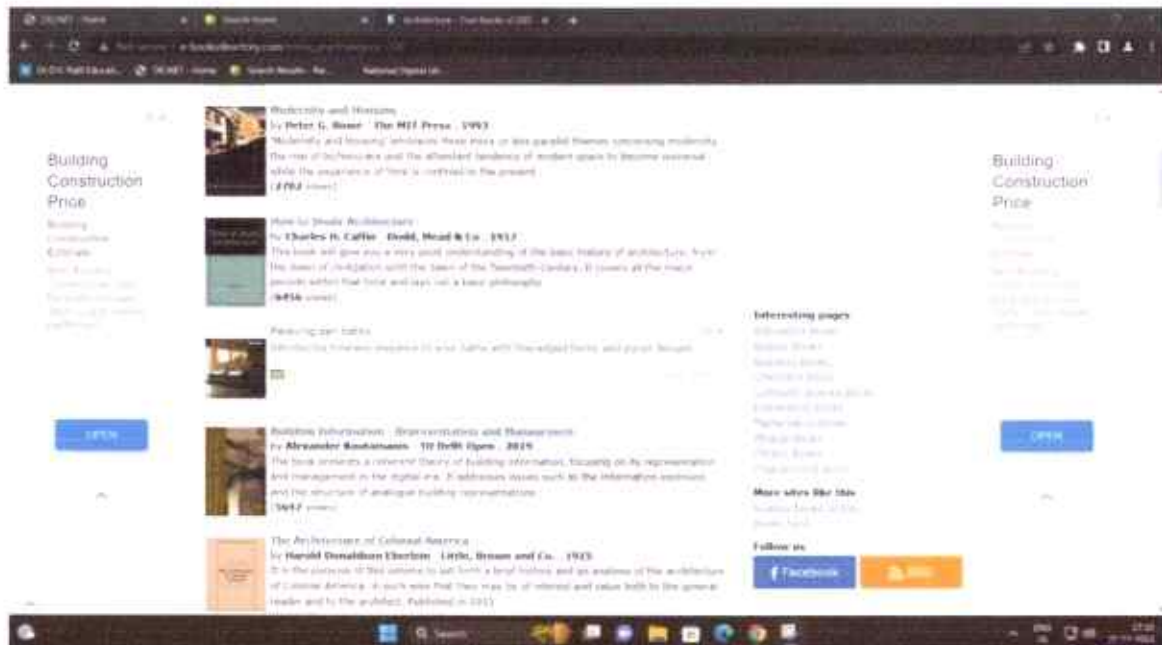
Building Construction Price

OPEN

Modernity and Housing
by Peter G. Rowe · The MIT Press · 1993
"Modernity and Housing" addresses three more or less parallel themes concerning modernity: the rise of technocracy and the attendant tendency of modern space to become universal while the experience of time is confined to the present.
(4782 views)

How to Study Architecture
by Charles H. Caffin · Dodd, Mead & Co. · 1917
This book will give you a very good understanding of the basic history of architecture, from the dawn of civilization until the dawn of the Twentieth Century. It covers all the major periods within that time and lays out a basic philosophy.
(6856 views)

Relaxing spa baths
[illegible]

Building Information - Representation and Management
by Alexander Koutamanis · TU Delft Open · 2019
The book presents a coherent theory of building information, focusing on its representation and management in the digital era. It addresses issues such as the information explosion and the structure of analogue building representations.
(5657 views)

The Architecture of Colonial America
by Harold Donaldson Eberlein · Little, Brown and Co. · 1915
It is the purpose of this volume to set forth a brief history and an analysis of the architecture of Colonial America, in such wise that they may be of interest and value both to the general reader and to the architect. Published in 1915.

Interesting pages
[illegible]

More sites like this
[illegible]

Follow us
Facebook
RSS

Building Construction Price

OPEN

Search